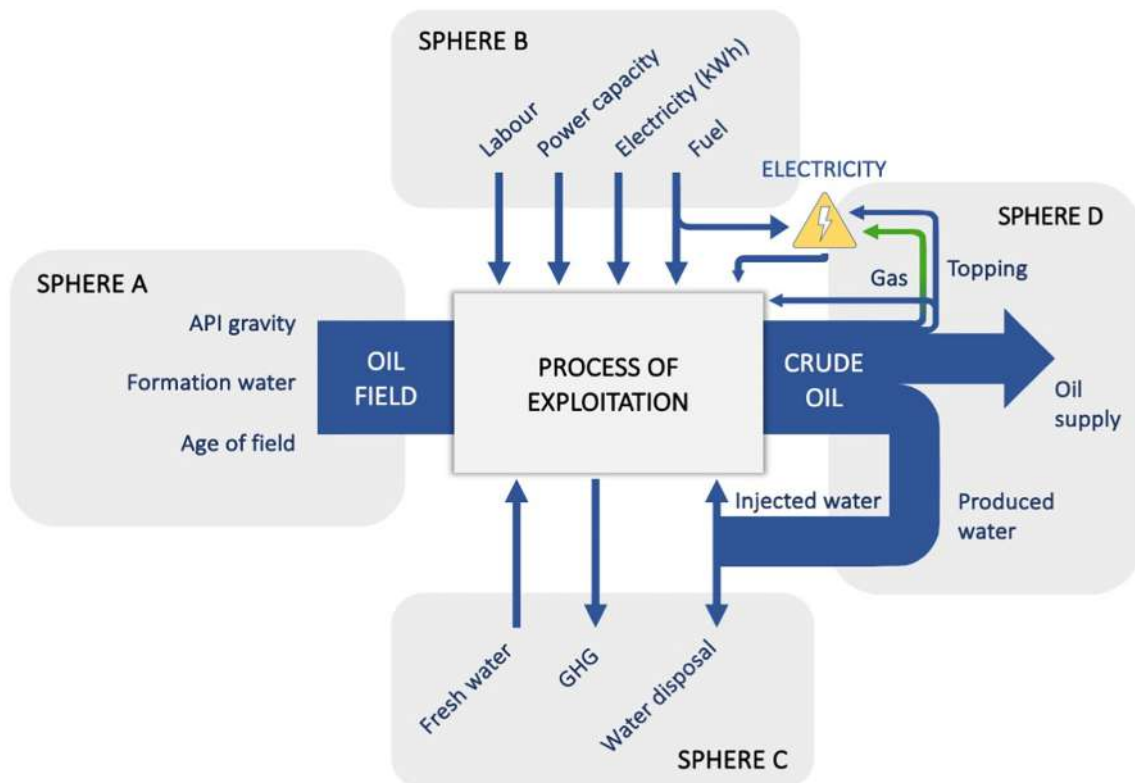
SPHERE B

Labour
Power capacity
Electricity (kWh)
Fuel

ELECTRICITY

SPHERE D

SPHERE A

API gravity
Formation water
Age of field

OIL FIELD

PROCESS OF EXPLOITATION

Gas
Topping

CRUDE OIL

Oil supply

Injected water

Produced water

Fresh water
GHG
Water disposal

SPHERE C